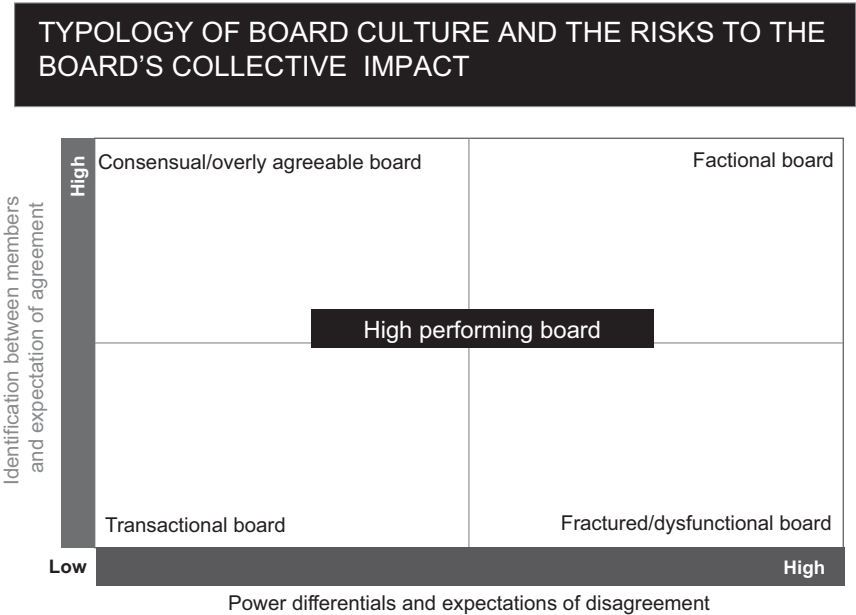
TYPOLOGY OF BOARD CULTURE AND THE RISKS TO THE BOARD'S COLLECTIVE IMPACT

Identification between members and expectation of agreement

High

Consensual/overly agreeable board

Factional board

High performing board

Transactional board

Fractured/dysfunctional board

Low

High

Power differentials and expectations of disagreement